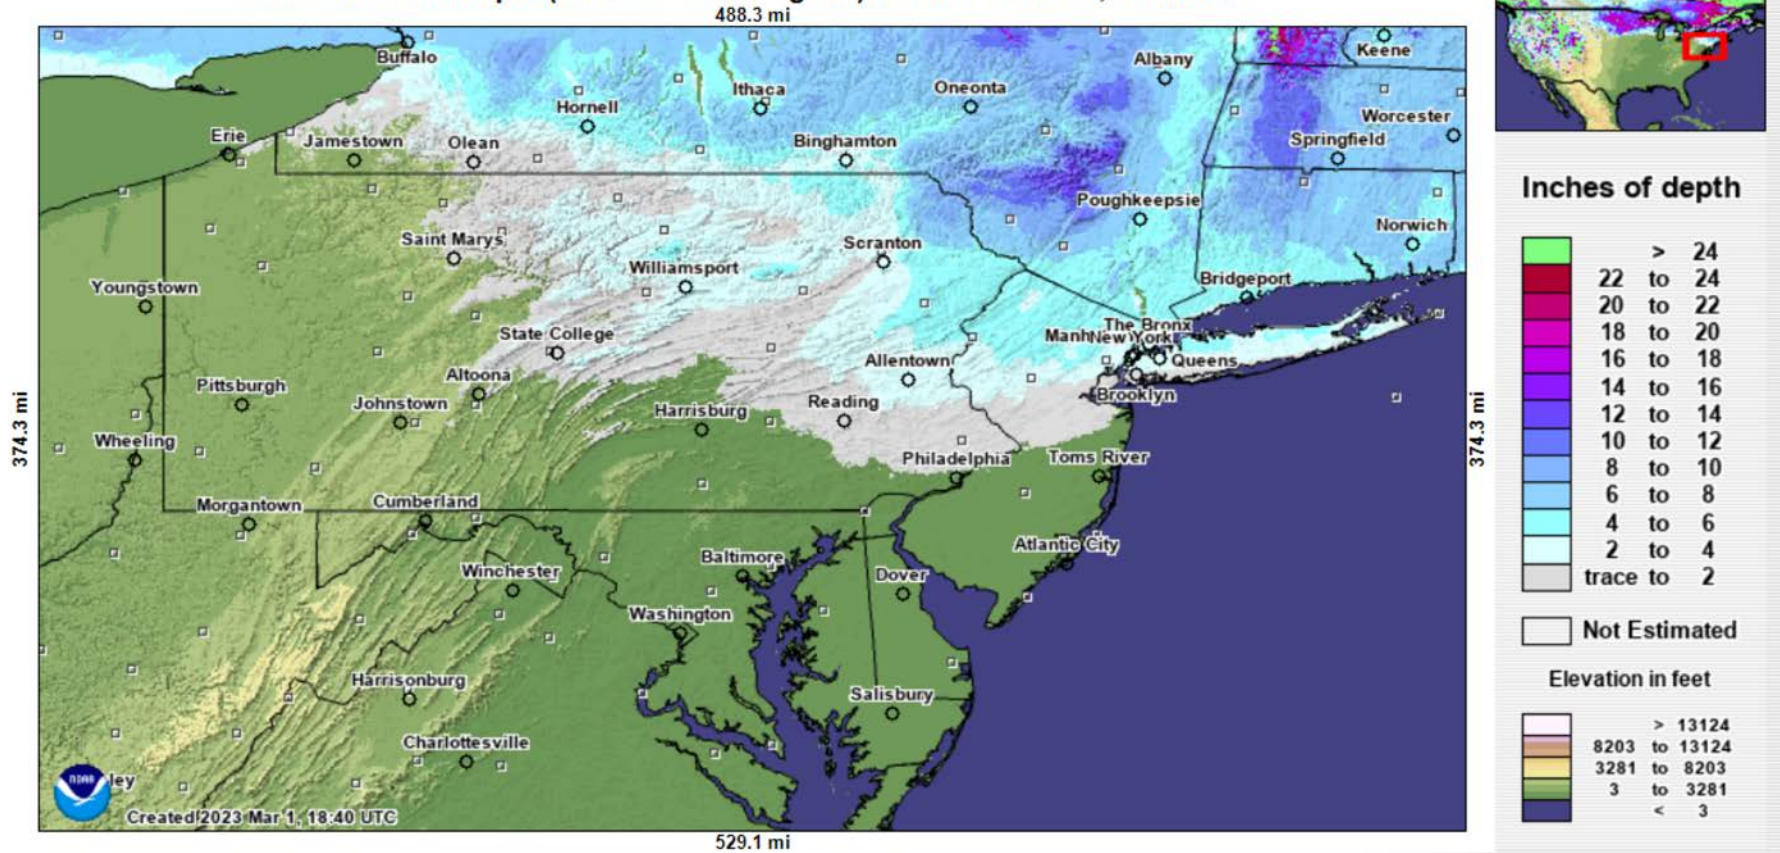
488.3 mi

Buffalo
Erie
Jamestown
Olean
Hornell
Ithaca
Oneonta
Albany
Keene
Worcester
Springfield
Binghamton
Poughkeepsie
Norwich
Saint Marys
Williamsport
Scranton
Bridgeport
Youngstown
State College
The Bronx
Manh New York
Queens
Allentown
Brooklyn
Pittsburgh
Altoona
Johnstown
Harrisburg
Reading
Wheeling
Philadelphia
Toms River
Morgantown
Cumberland
Baltimore
Atlantic City
Winchester
Dover
Washington
Harrisonburg
Salisbury
Charlottesville
ley
Created 2023 Mar 1, 18:40 UTC

374.3 mi
374.3 mi
529.1 mi

Inches of depth

| | | | |
|---|---|---|---|
| | | > | 24 |
| | 22 | to | 24 |
| | 20 | to | 22 |
| | 18 | to | 20 |
| | 16 | to | 18 |
| | 14 | to | 16 |
| | 12 | to | 14 |
| | 10 | to | 12 |
| | 8 | to | 10 |
| | 6 | to | 8 |
| | 4 | to | 6 |
| | 2 | to | 4 |
| | trace | to | 2 |

Not Estimated

Elevation in feet

| | | | |
|---|---|---|---|
| | | > | 13124 |
| | 8203 | to | 13124 |
| | 3281 | to | 8203 |
| | 3 | to | 3281 |
| | | < | 3 |